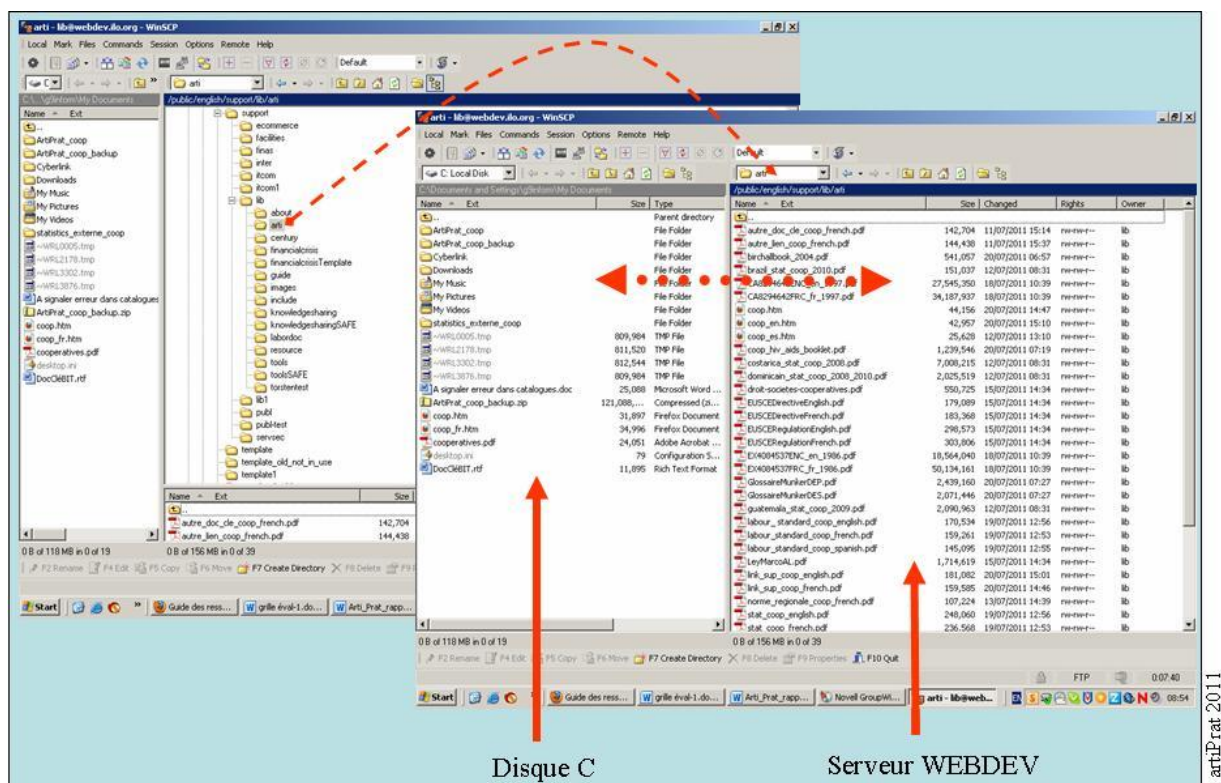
arti - lib@webdev.ilo.org - WinSCP

Local Mark Files Commands Session Options Remote Help

Default

C: arti

C:\...\g\linfom\My Documents

/public/english/support/lib/arti

Name Ext

ArtiPrat_coop
ArtiPrat_coop_backup
Cyberlink
Downloads
My Music
My Pictures
My Videos
statistics_externe_coop
~WRL0005.tmp
~WRL2178.tmp
~WRL3302.tmp
~WRL3876.tmp
A signaler erreur dans catalogues
ArtiPrat_coop_backup.zip
coop.htm
coop_fr.htm
cooperatives.pdf
desktop.ini
DocCléBIT.rtf

support
ecommerce
facilities
finas
inter
itcom
itcom1
lib
about
arti
century
financialcrisis
financialcrisisTemplate
guide
images
include
knowledgesharing
knowledgesharingSAFE
labordoc
resource
tools
toolsSAFE
torstentest
lib1
publ
publtest
servoec
template
template_old_not_in_use
template1

Name Ext Size
autre_doc_cle_coop_french.pdf 142,704
autre_lien_coop_french.pdf 144,438

0 B of 118 MB in 0 of 19
0 B of 156 MB in 0 of 39

F2 Rename F4 Edit F5 Copy F6 Move F7 Create Directory F8 Delete

Start Guide des ress... grille éval-1.do... Arti_Prat_rapp...

arti - lib@webdev.ilo.org - WinSCP

Local Mark Files Commands Session Options Remote Help

Default

C: Local Disk

arti

C:\Documents and Settings\g\linfom\My Documents

/public/english/support/lib/arti

| Name | Ext | Size | Type |
|---|---|---|---|
| .. | | | Parent directory |
| ArtiPrat_coop | | | File Folder |
| ArtiPrat_coop_backup | | | File Folder |
| Cyberlink | | | File Folder |
| Downloads | | | File Folder |
| My Music | | | File Folder |
| My Pictures | | | File Folder |
| My Videos | | | File Folder |
| statistics_externe_coop | | | File Folder |
| ~WRL0005.tmp | | 809,984 | TMP File |
| ~WRL2178.tmp | | 811,520 | TMP File |
| ~WRL3302.tmp | | 812,544 | TMP File |
| ~WRL3876.tmp | | 809,984 | TMP File |
| A signaler erreur dans catalogues.doc | | 25,088 | Microsoft Word ... |
| ArtiPrat_coop_backup.zip | | 121,088,... | Compressed (zi... |
| coop.htm | | 31,897 | Firefox Document |
| coop_fr.htm | | 34,996 | Firefox Document |
| cooperatives.pdf | | 24,051 | Adobe Acrobat ... |
| desktop.ini | | 79 | Configuration S... |
| DocCléBIT.rtf | | 11,895 | Rich Text Format |

| Name | Ext | Size | Changed | Rights | Owner |
|---|---|---|---|---|---|
| .. | | | | | |
| autre_doc_cle_coop_french.pdf | | 142,704 | 11/07/2011 15:14 | rw-rw-r-- | lib |
| autre_lien_coop_french.pdf | | 144,438 | 11/07/2011 15:37 | rw-rw-r-- | lib |
| birchallbook_2004.pdf | | 541,057 | 20/07/2011 06:57 | rw-rw-r-- | lib |
| brazil_stat_coop_2010.pdf | | 151,037 | 12/07/2011 08:31 | rw-rw-r-- | lib |
| CA8294642ENC_en_1997.pdf | | 27,545,350 | 18/07/2011 10:39 | rw-rw-r-- | lib |
| CA8294642FRC_fr_1997.pdf | | 34,187,937 | 18/07/2011 10:39 | rw-rw-r-- | lib |
| coop.htm | | 44,156 | 20/07/2011 14:47 | rw-rw-r-- | lib |
| coop_en.htm | | 42,957 | 20/07/2011 15:10 | rw-rw-r-- | lib |
| coop_es.htm | | 25,628 | 12/07/2011 13:10 | rw-rw-r-- | lib |
| coop_hiv_aids_booklet.pdf | | 1,239,546 | 20/07/2011 07:19 | rw-rw-r-- | lib |
| costarica_stat_coop_2008.pdf | | 7,008,215 | 12/07/2011 08:31 | rw-rw-r-- | lib |
| dominicain_stat_coop_2008_2010.pdf | | 2,025,519 | 12/07/2011 08:31 | rw-rw-r-- | lib |
| droit-societes-cooperatives.pdf | | 550,725 | 15/07/2011 14:34 | rw-rw-r-- | lib |
| EUSCEDirectiveEnglish.pdf | | 179,089 | 15/07/2011 14:34 | rw-rw-r-- | lib |
| EUSCEDirectiveFrench.pdf | | 183,368 | 15/07/2011 14:34 | rw-rw-r-- | lib |
| EUSCERegulationEnglish.pdf | | 298,573 | 15/07/2011 14:34 | rw-rw-r-- | lib |
| EUSCERegulationFrench.pdf | | 303,806 | 15/07/2011 14:34 | rw-rw-r-- | lib |
| EX4084537ENC_en_1986.pdf | | 18,564,040 | 18/07/2011 10:39 | rw-rw-r-- | lib |
| EX4084537FRC_fr_1986.pdf | | 50,134,161 | 18/07/2011 10:39 | rw-rw-r-- | lib |
| GlossaireMunkerDEP.pdf | | 2,439,160 | 20/07/2011 07:27 | rw-rw-r-- | lib |
| GlossaireMunkerDES.pdf | | 2,071,446 | 20/07/2011 07:27 | rw-rw-r-- | lib |
| guatemala_stat_coop_2009.pdf | | 2,090,963 | 12/07/2011 08:31 | rw-rw-r-- | lib |
| labour_standard_coop_english.pdf | | 170,534 | 19/07/2011 12:56 | rw-rw-r-- | lib |
| labour_standard_coop_french.pdf | | 159,261 | 19/07/2011 12:53 | rw-rw-r-- | lib |
| labour_standard_coop_spanish.pdf | | 145,095 | 19/07/2011 12:55 | rw-rw-r-- | lib |
| LeyMarcoAL.pdf | | 1,714,619 | 15/07/2011 14:34 | rw-rw-r-- | lib |
| link_sup_coop_english.pdf | | 181,082 | 20/07/2011 15:01 | rw-rw-r-- | lib |
| link_sup_coop_french.pdf | | 159,585 | 20/07/2011 14:46 | rw-rw-r-- | lib |
| norme_regionale_coop_french.pdf | | 107,224 | 13/07/2011 14:39 | rw-rw-r-- | lib |
| stat_coop_english.pdf | | 248,060 | 19/07/2011 12:56 | rw-rw-r-- | lib |
| stat_coop_french.pdf | | 236,568 | 19/07/2011 12:53 | rw-rw-r-- | lib |

0 B of 118 MB in 0 of 19
0 B of 156 MB in 0 of 39

F2 Rename F4 Edit F5 Copy F6 Move F7 Create Directory F8 Delete F9 Properties F10 Quit

FTP 0:07:40

Start Guide des ress... grille éval-1.do... Arti_Prat_rapp... Novell GroupWi... arti - lib@web... 08:54

Disque C

Serveur WEBDEV

artiPrat 2011